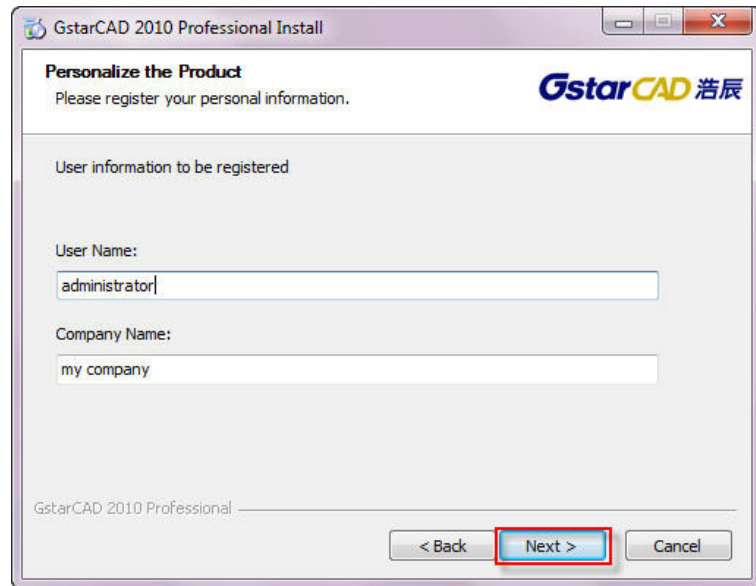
GstarCAD 2010 Professional Install

Personalize the Product
Please register your personal information.

GstarCAD 浩辰

User information to be registered

User Name:

administrator

Company Name:

my company

GstarCAD 2010 Professional

< Back
Next >
Cancel